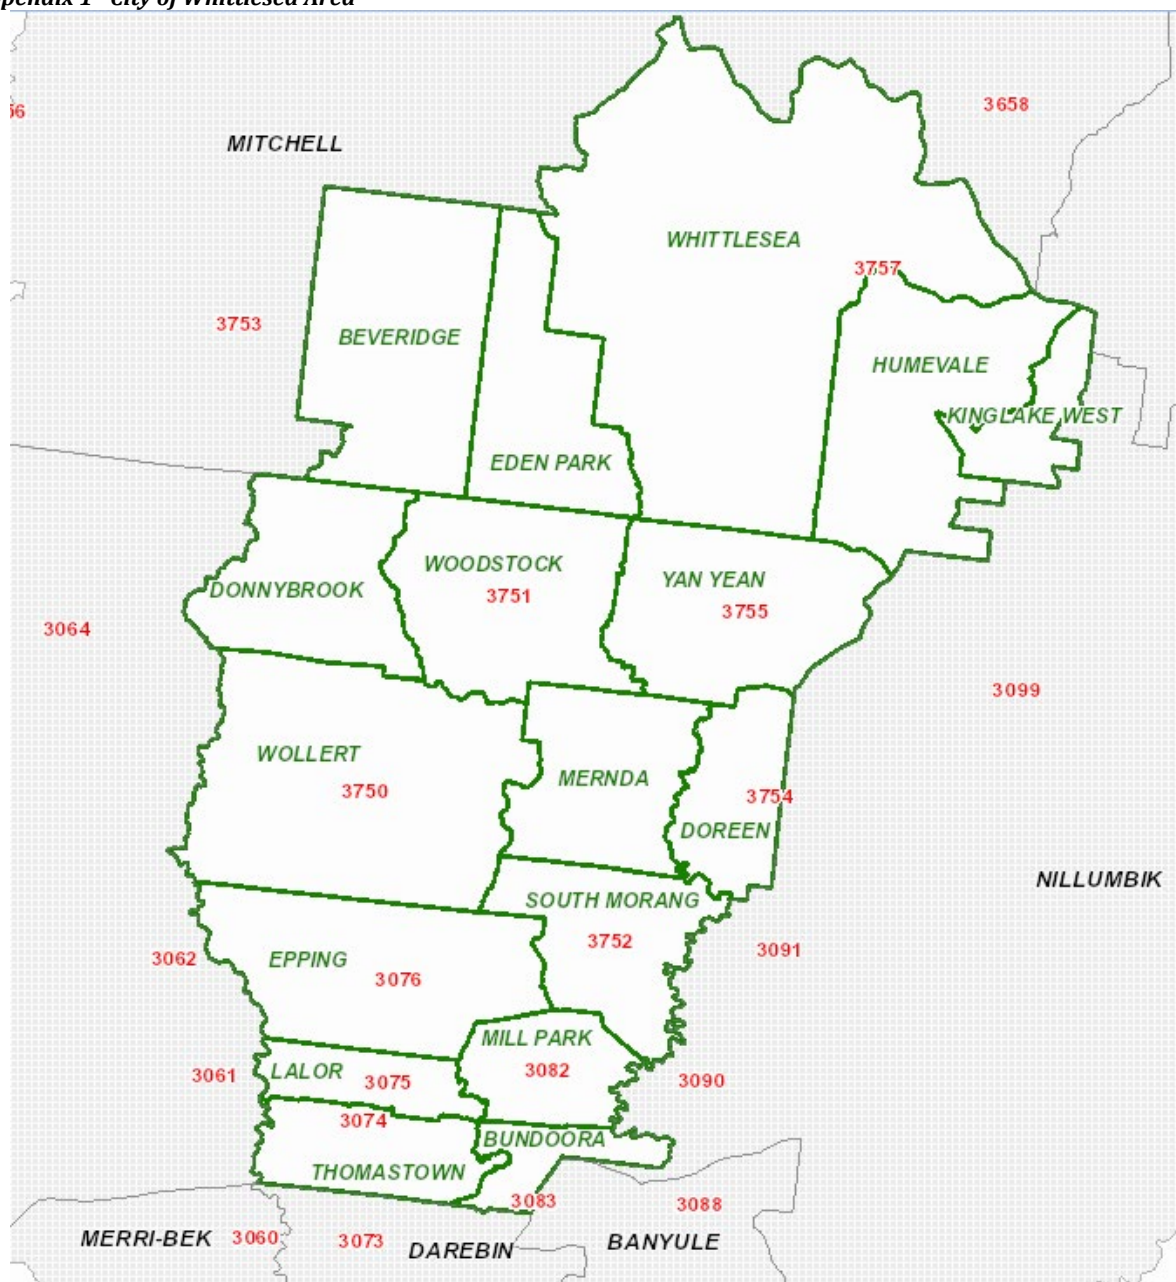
pendix 1 - City of Whittlesea Area

56

3658

MITCHELL

WHITTLESEA

3757

3753

BEVERIDGE

HUMEVALE

KINGLAKE WEST

EDEN PARK

DONNYBROOK

WOODSTOCK

3751

YAN YEAN

3755

3064

3099

WOLLERT

3750

MERNDA

3754

DOREEN

NILLUMBIK

SOUTH MORANG

3752

3091

3062

EPPING

3076

MILL PARK

3082

3061

LALOR

3075

3090

3074

BUNDOORA

THOMASTOWN

3083

3088

MERRI-BEK

3060

3073

DAREBIN

BANYULE